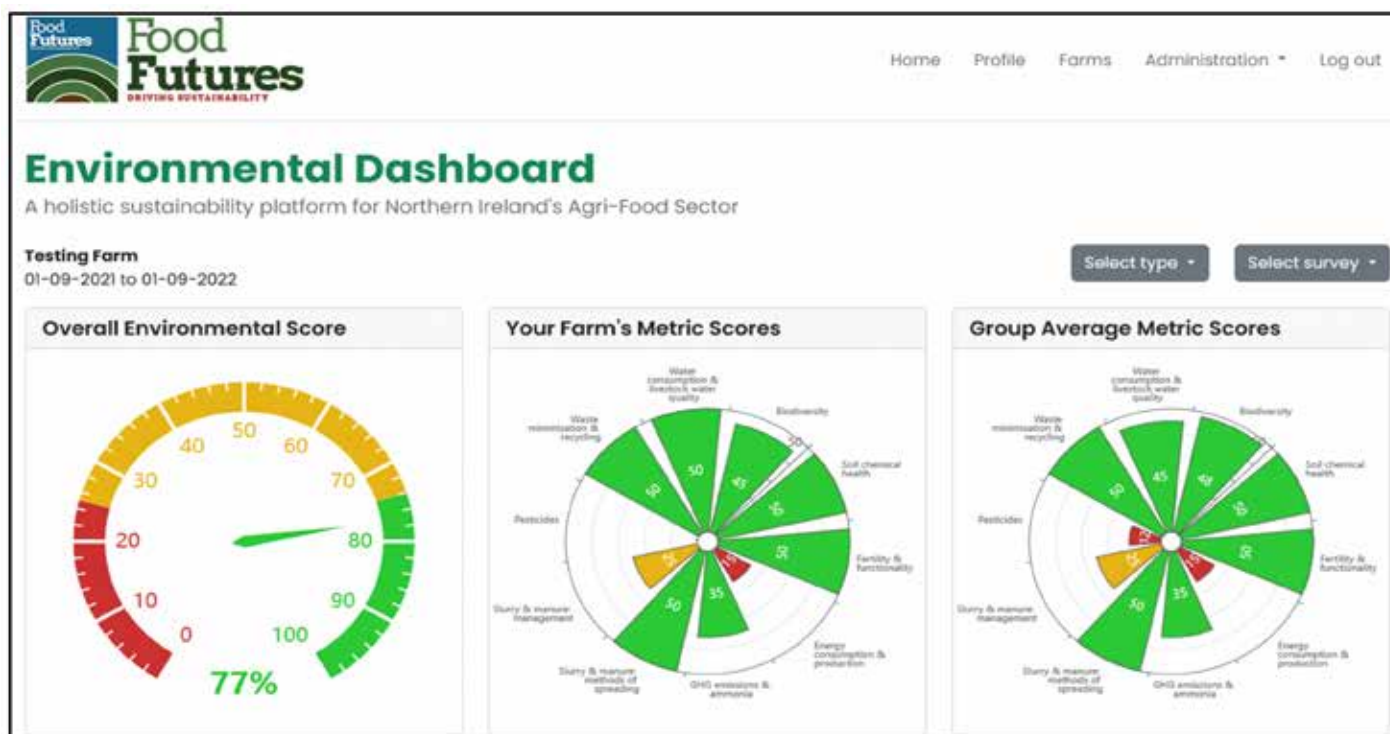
Food Futures

Food Futures
DRIVING SUSTAINABILITY

Home Profile Farms Administration Log out

Environmental Dashboard
A holistic sustainability platform for Northern Ireland's Agri-Food Sector

Testing Farm
01-09-2021 to 01-09-2022

Select type Select survey

Overall Environmental Score

0 10 20 30 40 50 60 70 80 90 100

77%

Your Farm's Metric Scores

Water consumption & livestock water quality
Biodiversity
Soil chemical health
Fertility & functionality
Energy consumption & production
GHG emissions & ammonia
Slurry & manure methods of spreading
Slurry & manure management
Pesticides
Waste minimisation & recycling

50 45 10 35 50 15 35 50 25 50

Group Average Metric Scores

Water consumption & livestock water quality
Biodiversity
Soil chemical health
Fertility & functionality
Energy consumption & production
GHG emissions & ammonia
Slurry & manure methods of spreading
Slurry & manure management
Pesticides
Waste minimisation & recycling

45 48 30 50 35 50 25 15 50